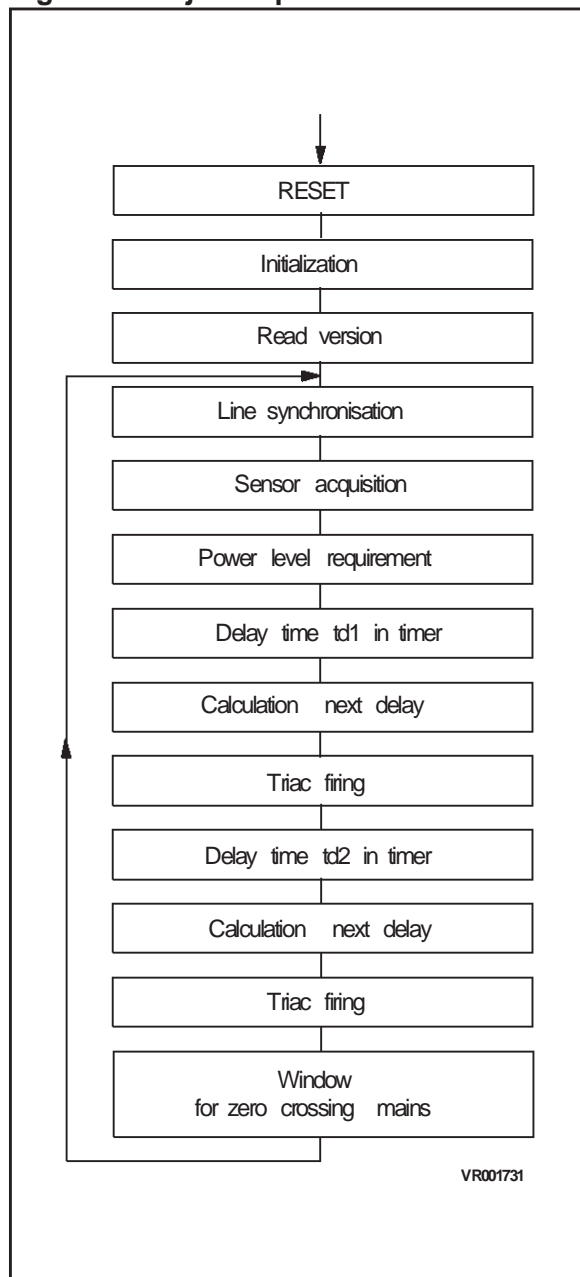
RESET

Initialization

Read version

Line synchronisation

Sensor acquisition

Power level requirement

Delay time td1 in timer

Calculation next delay

Triac firing

Delay time td2 in timer

Calculation next delay

Triac firing

Window for zero crossing mains

VR001731